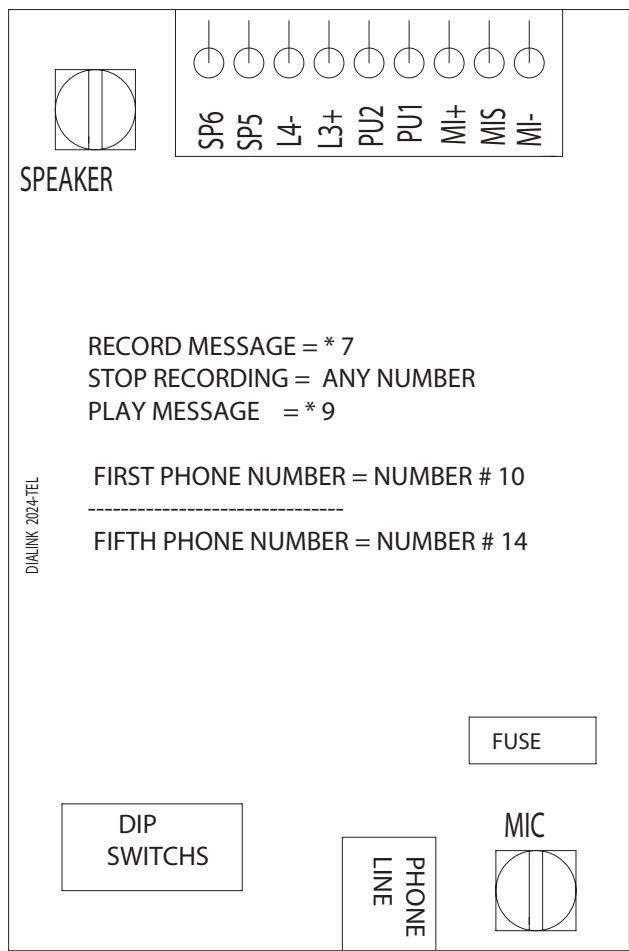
SP6 SP5 L4- L3+ PU2 PU1 MI+ MIS MI-

SPEAKER

RECORD MESSAGE = * 7
STOP RECORDING = ANY NUMBER
PLAY MESSAGE = * 9

FIRST PHONE NUMBER = NUMBER # 10
-------------------------------
FIFTH PHONE NUMBER = NUMBER # 14

DIALINK 2024-TEL

FUSE

DIP
SWITCHS

PHONE
LINE

MIC